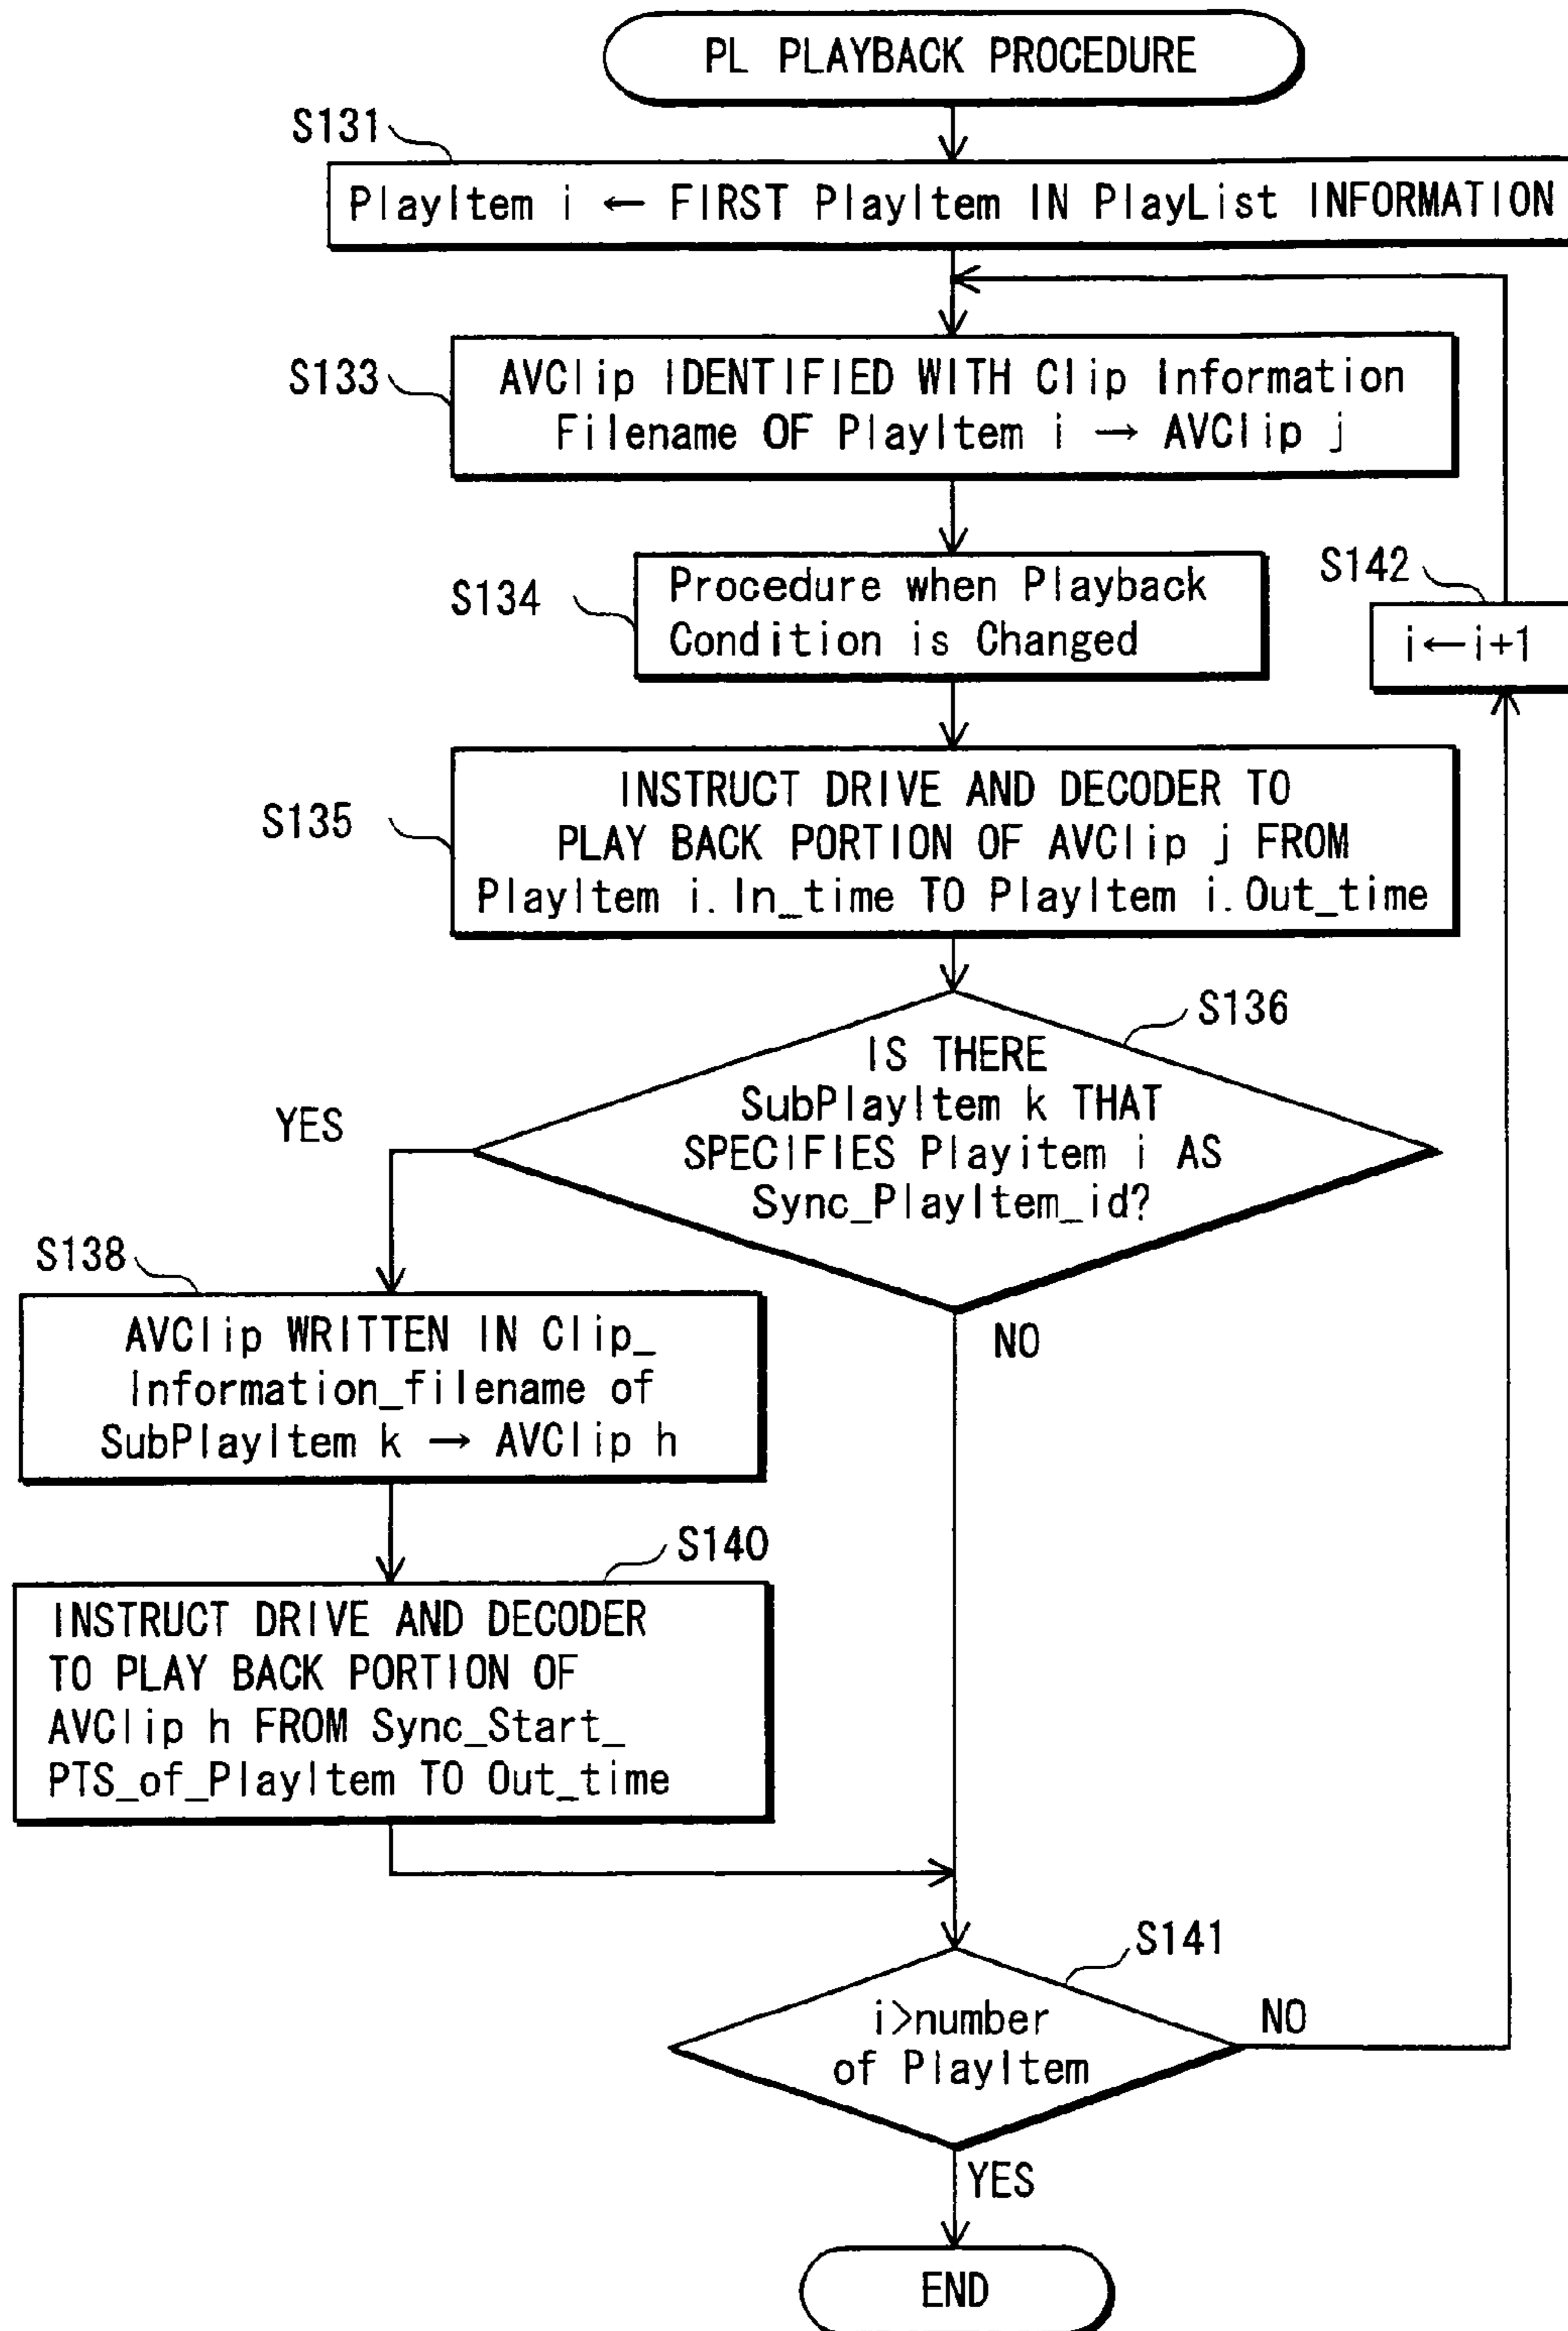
PL PLAYBACK PROCEDURE

S131

PlayItem i ← FIRST PlayItem IN PlayList INFORMATION

S133

AVClip IDENTIFIED WITH Clip Information Filename OF PlayItem i → AVClip j

S134

Procedure when Playback Condition is Changed

S142

i←i+1

S135

INSTRUCT DRIVE AND DECODER TO PLAY BACK PORTION OF AVClip j FROM PlayItem i.In_time TO PlayItem i.Out_time

S136

IS THERE SubPlayItem k THAT SPECIFIES Playitem i AS Sync_PlayItem_id?

YES

NO

S138

AVClip WRITTEN IN Clip_ Information_filename of SubPlayItem k → AVClip h

S140

INSTRUCT DRIVE AND DECODER TO PLAY BACK PORTION OF AVClip h FROM Sync_Start_ PTS_of_PlayItem TO Out_time

S141

i>number of PlayItem

NO

YES

END